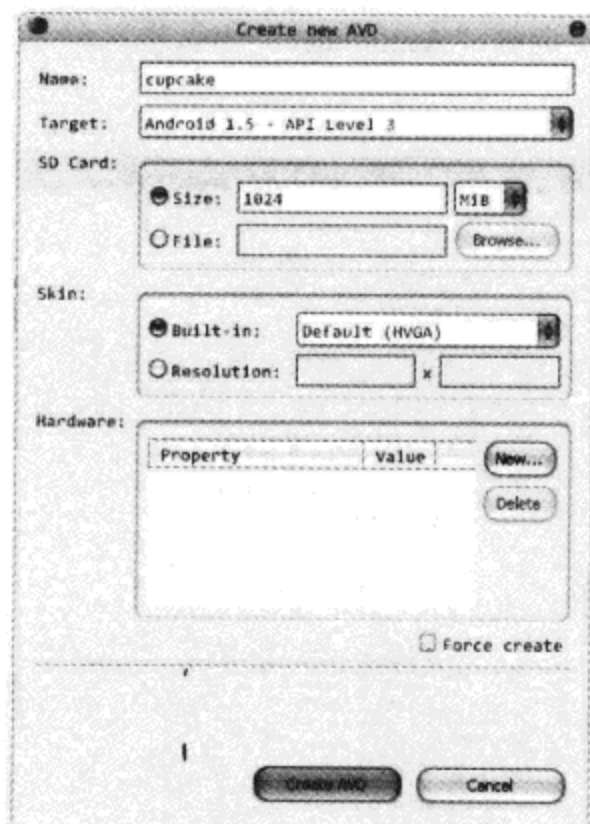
Create new AVD

Name: cupcake

Target: Android 1.5 - API Level 3

SD Card:

Size: 1024 MiB

File: Browse...

Skin:

Built-in: Default (HVGA)

Resolution: x

Hardware:

| Property | Value |
|---|---|

New...

Delete

Force create

Create AVD

Cancel